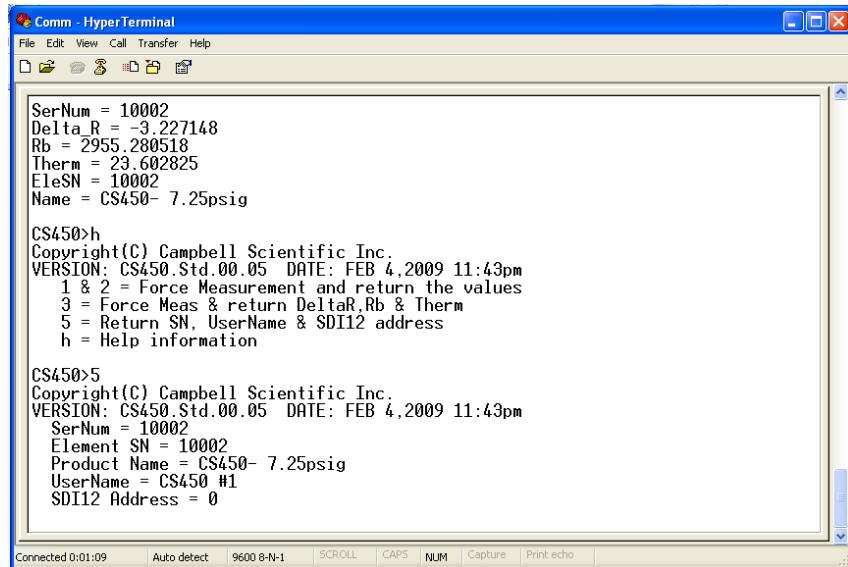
Comm - HyperTerminal

File Edit View Call Transfer Help

SerNum = 10002
Delta_R = -3.227148
Rb = 2955.280518
Therm = 23.602825
EleSN = 10002
Name = CS450- 7.25psig

CS450>h
Copyright(C) Campbell Scientific Inc.
VERSION: CS450.Std.00.05 DATE: FEB 4,2009 11:43pm
1 & 2 = Force Measurement and return the values
3 = Force Meas & return DeltaR,Rb & Therm
5 = Return SN, UserName & SDI12 address
h = Help information

CS450>5
Copyright(C) Campbell Scientific Inc.
VERSION: CS450.Std.00.05 DATE: FEB 4,2009 11:43pm
SerNum = 10002
Element SN = 10002
Product Name = CS450- 7.25psig
UserName = CS450 #1
SDI12 Address = 0

Connected 0:01:09 Auto detect 9600 8-N-1 SCROLL CAPS NUM Capture Print echo